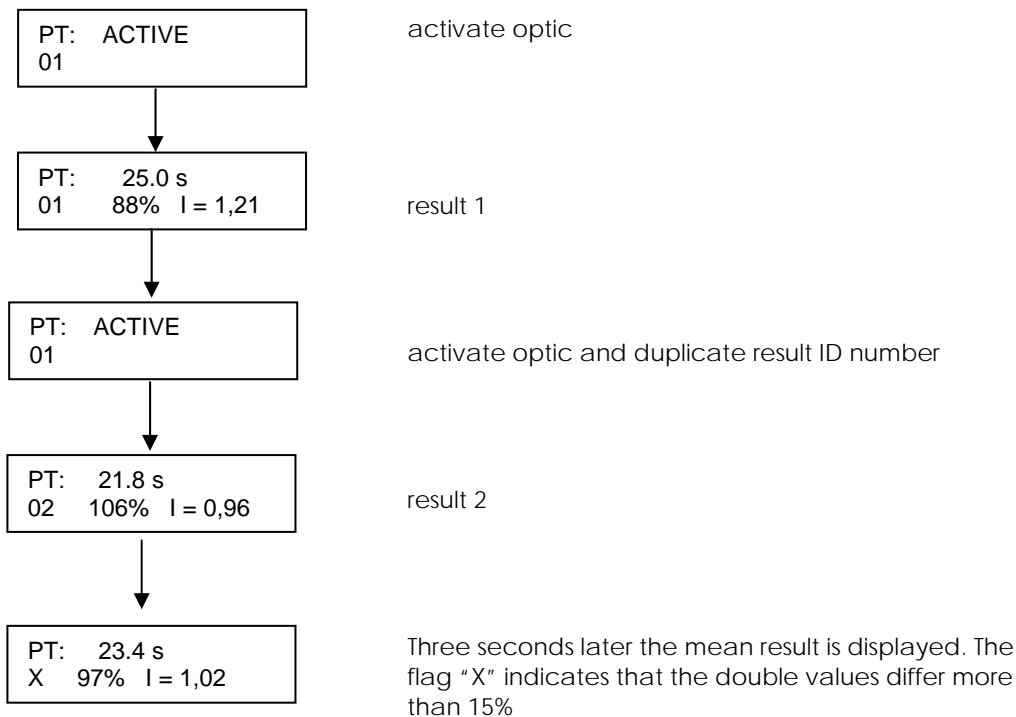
PT: ACTIVE
01

activate optic

PT: 25.0 s
01 88% I = 1,21

result 1

PT: ACTIVE
01

activate optic and duplicate result ID number

PT: 21.8 s
02 106% I = 0,96

result 2

PT: 23.4 s
X 97% I = 1,02

Three seconds later the mean result is displayed. The flag "X" indicates that the double values differ more than 15%